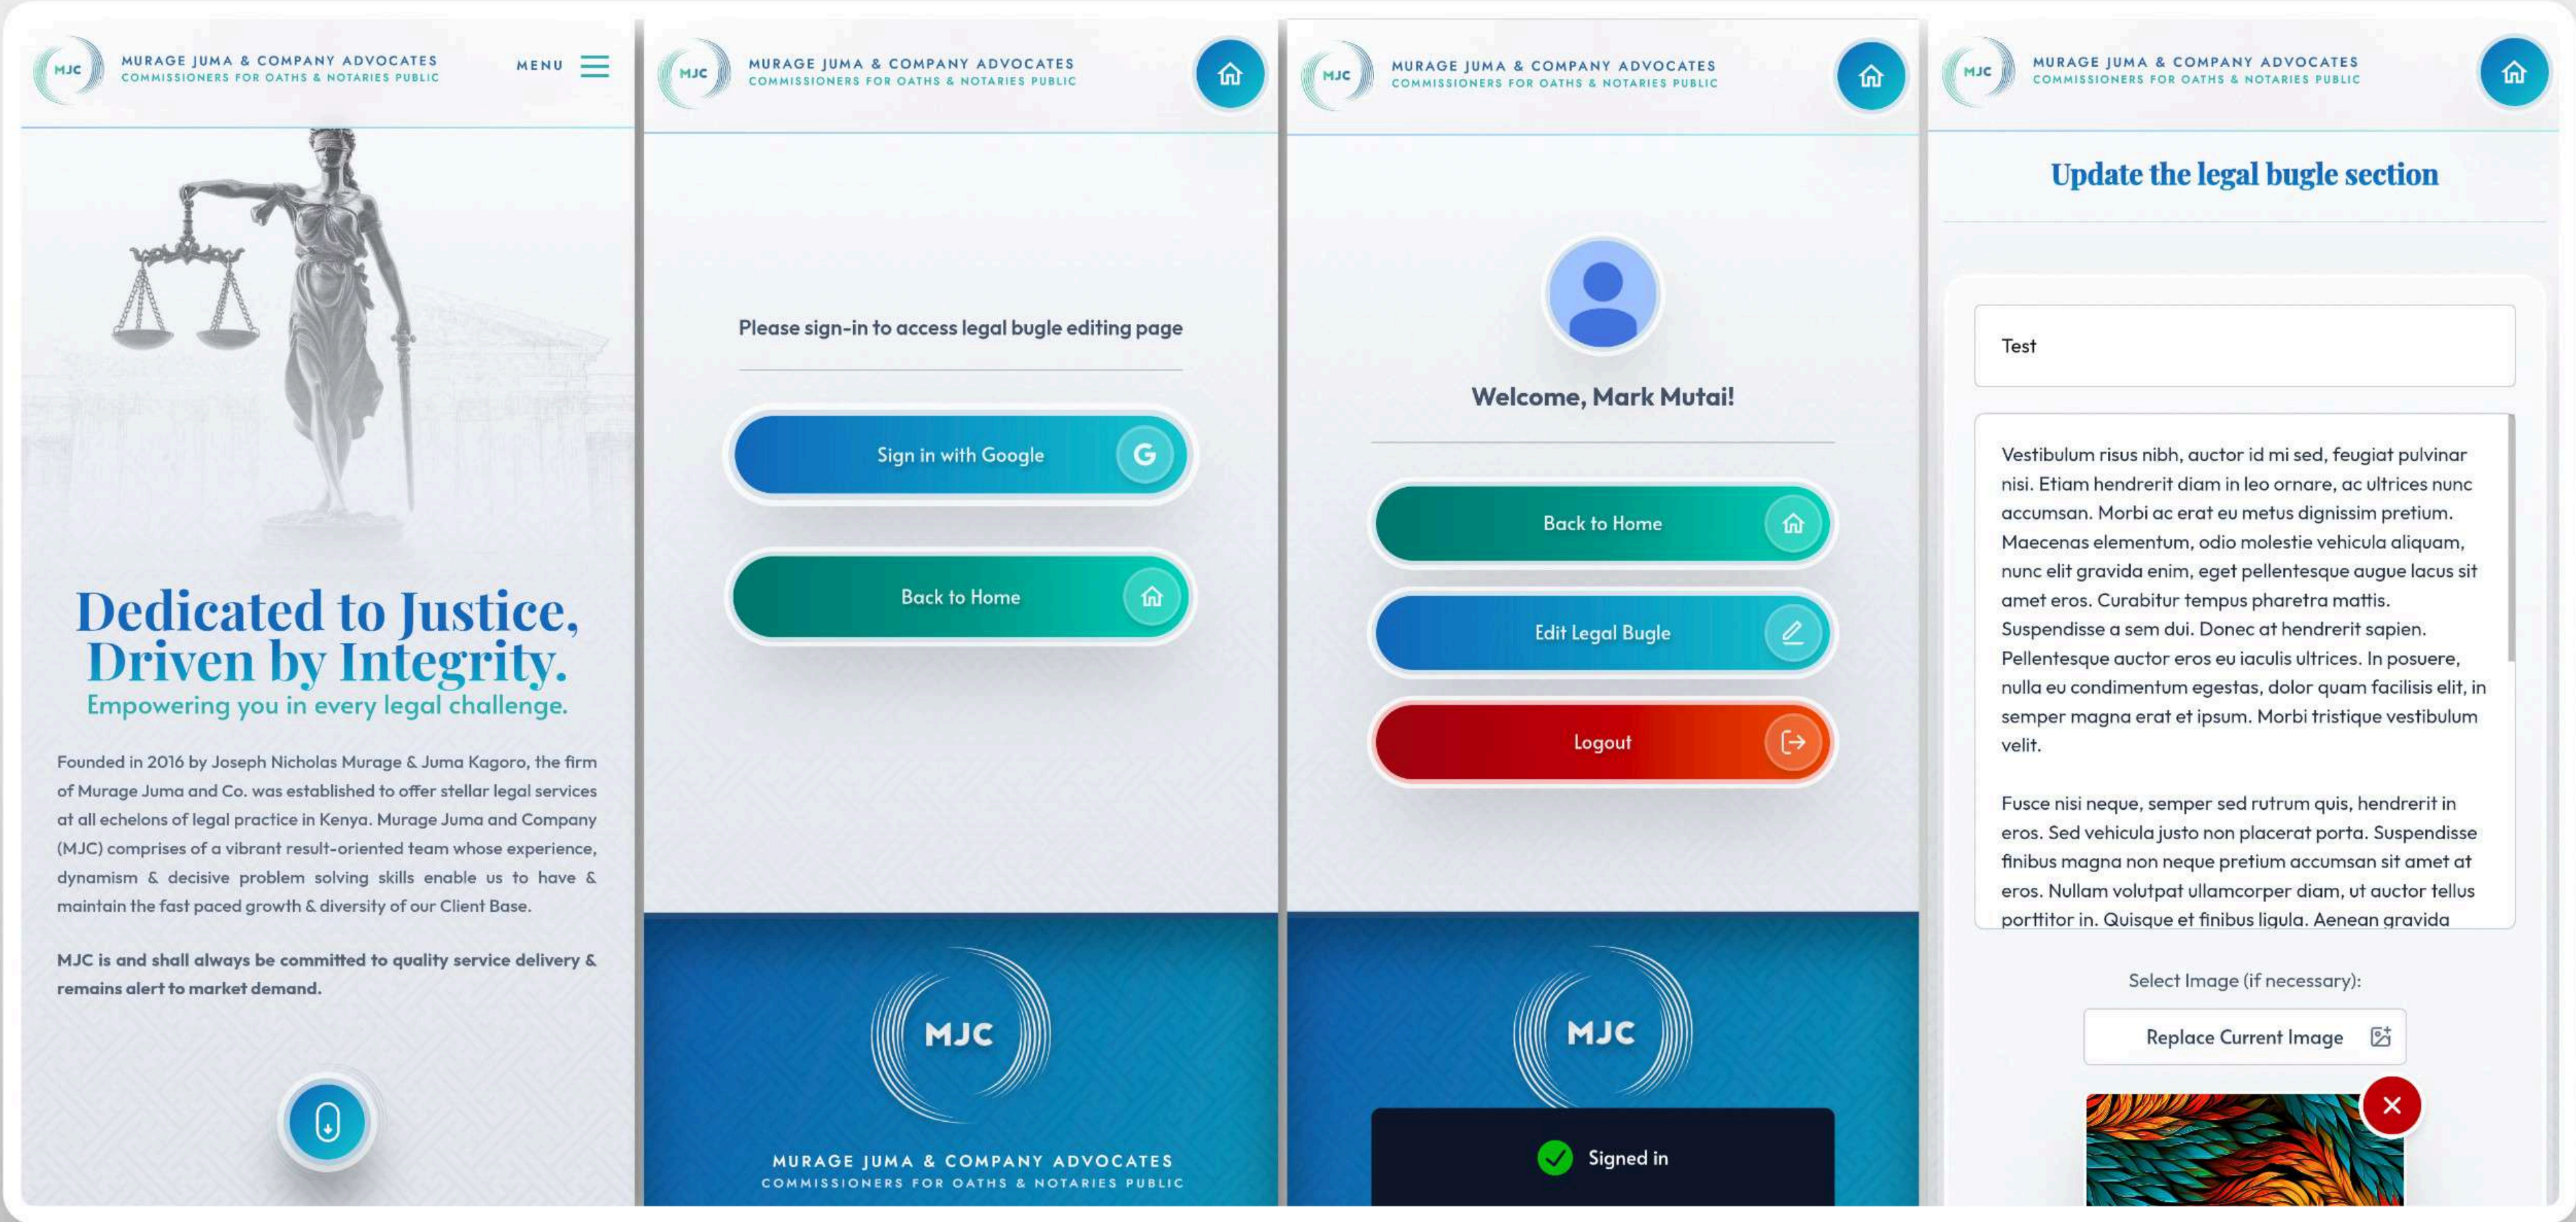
MJC MURAGE JUMA & COMPANY ADVOCATES
COMMISSIONERS FOR OATHS & NOTARIES PUBLIC
MENU

Dedicated to Justice, Driven by Integrity.
Empowering you in every legal challenge.

Founded in 2016 by Joseph Nicholas Murage & Juma Kagoro, the firm of Murage Juma and Co. was established to offer stellar legal services at all echelons of legal practice in Kenya. Murage Juma and Company (MJC) comprises of a vibrant result-oriented team whose experience, dynamism & decisive problem solving skills enable us to have & maintain the fast paced growth & diversity of our Client Base.

MJC is and shall always be committed to quality service delivery & remains alert to market demand.

MJC MURAGE JUMA & COMPANY ADVOCATES
COMMISSIONERS FOR OATHS & NOTARIES PUBLIC

Please sign-in to access legal bugle editing page

Sign in with Google

Back to Home

MJC
MURAGE JUMA & COMPANY ADVOCATES
COMMISSIONERS FOR OATHS & NOTARIES PUBLIC

MJC MURAGE JUMA & COMPANY ADVOCATES
COMMISSIONERS FOR OATHS & NOTARIES PUBLIC

Welcome, Mark Mutai!

Back to Home

Edit Legal Bugle

Logout

MJC

Signed in

MJC MURAGE JUMA & COMPANY ADVOCATES
COMMISSIONERS FOR OATHS & NOTARIES PUBLIC

Update the legal bugle section

Test

Vestibulum risus nibh, auctor id mi sed, feugiat pulvinar nisi. Etiam hendrerit diam in leo ornare, ac ultrices nunc accumsan. Morbi ac erat eu metus dignissim pretium. Maecenas elementum, odio molestie vehicula aliquam, nunc elit gravida enim, eget pellentesque augue lacus sit amet eros. Curabitur tempus pharetra mattis. Suspendisse a sem dui. Donec at hendrerit sapien. Pellentesque auctor eros eu iaculis ultrices. In posuere, nulla eu condimentum egestas, dolor quam facilisis elit, in semper magna erat et ipsum. Morbi tristique vestibulum velit.

Fusce nisi neque, semper sed rutrum quis, hendrerit in eros. Sed vehicula justo non placerat porta. Suspendisse finibus magna non neque pretium accumsan sit amet at eros. Nullam volutpat ullamcorper diam, ut auctor tellus porttitor in. Quisque et finibus ligula. Aenean gravida

Select Image (if necessary):

Replace Current Image